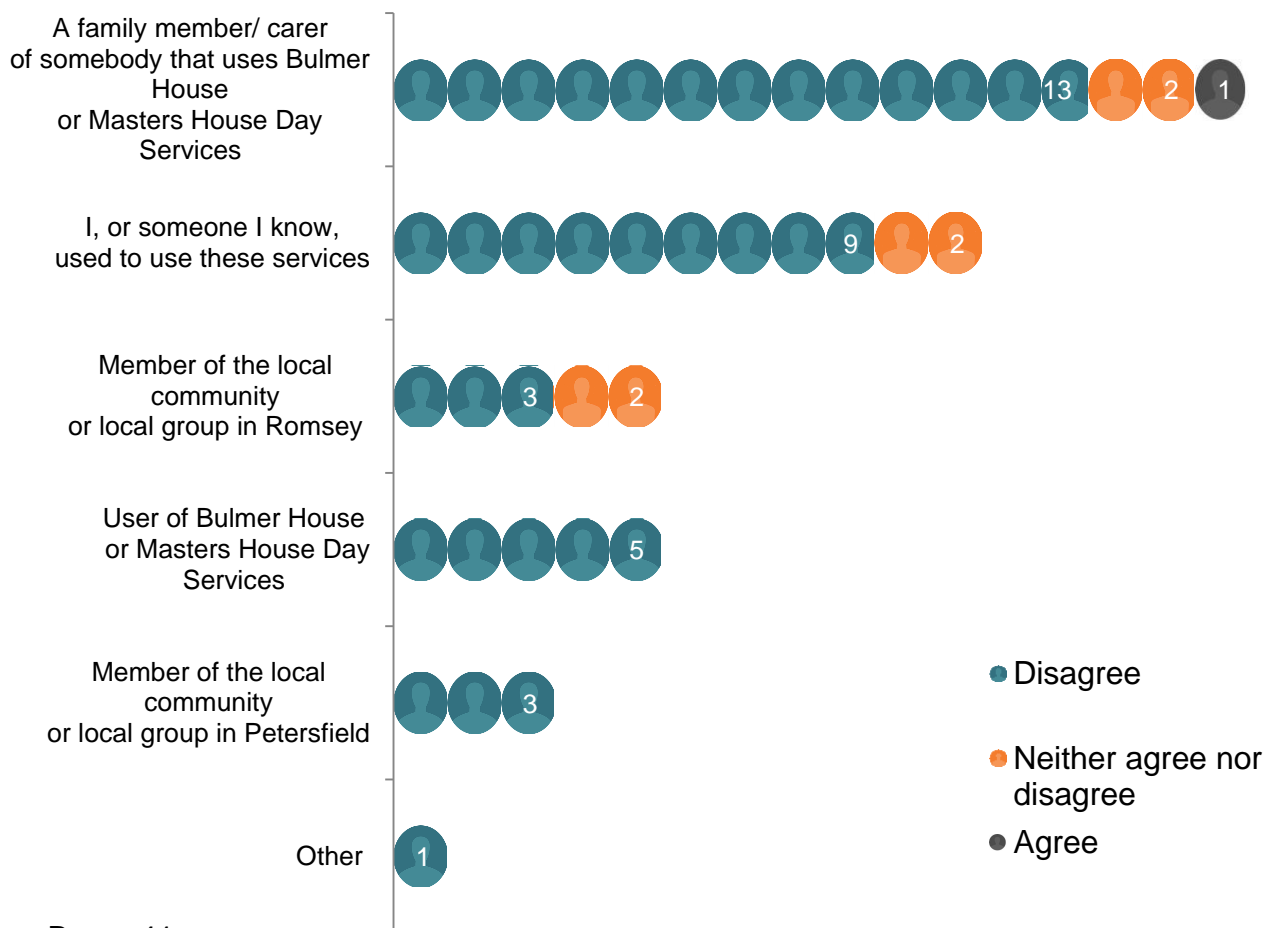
A family member/ carer of somebody that uses Bulmer House or Masters House Day Services

13 2 1

I, or someone I know, used to use these services

9 2

Member of the local community or local group in Romsey

3 2

User of Bulmer House or Masters House Day Services

5

Member of the local community or local group in Petersfield

3

Other

1

Disagree

Neither agree nor disagree

Agree

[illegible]